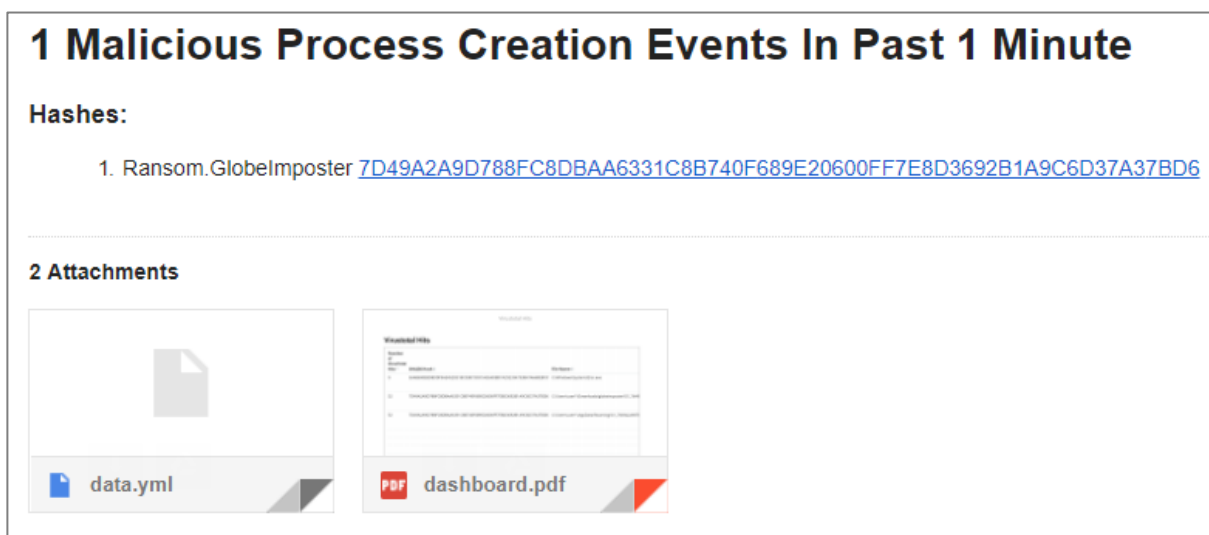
1 Malicious Process Creation Events In Past 1 Minute

Hashes:

1. Ransom.GlobeImposter 7D49A2A9D788FC8DBAA6331C8B740F689E20600FF7E8D3692B1A9C6D37A37BD6

2 Attachments

data.yml

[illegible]

Virustotal Hits

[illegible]

PDF dashboard.pdf